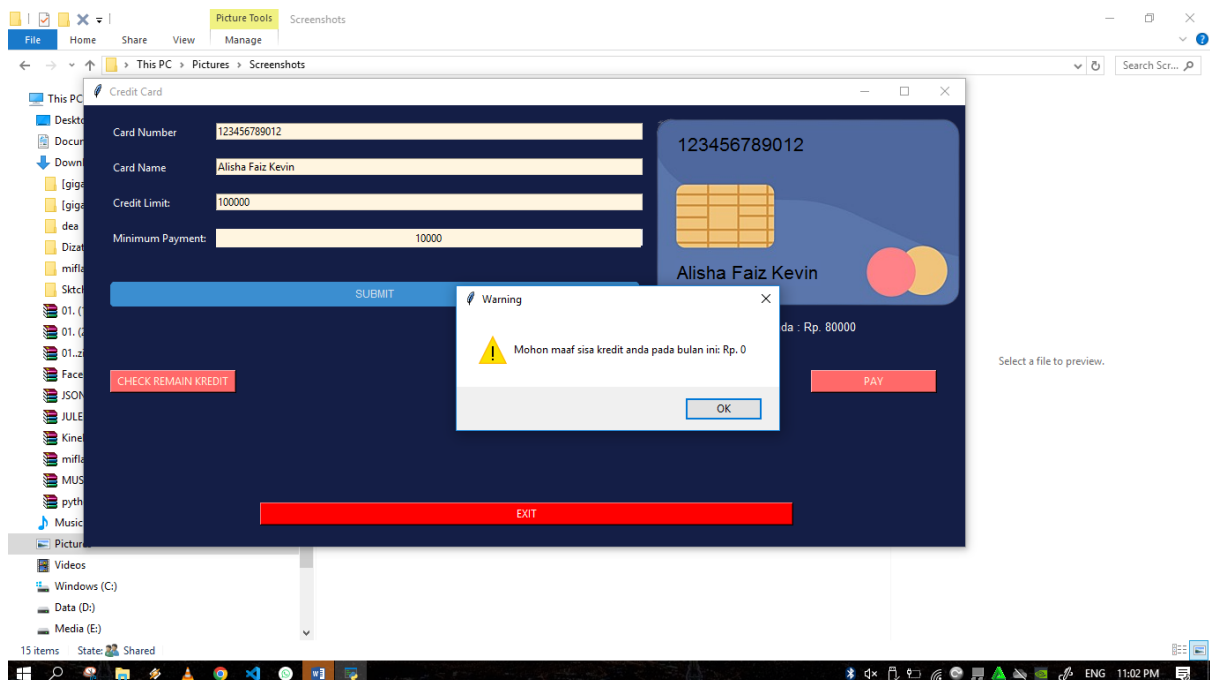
Picture Tools Screenshots
File Home Share View Manage
This PC › Pictures › Screenshots
Search Scr...
This PC
Deskto
Docur
Down
[giga
[giga
dea
Dizat
mifla
Sktcl
01. (
01. (
01..zi
Face
JSON
JULE
Kinel
mifla
MUS
pyth
Music
Pictures
Videos
Windows (C:)
Data (D:)
Media (E:)
15 items State: Shared
Credit Card
Card Number 123456789012
Card Name Alisha Faiz Kevin
Credit Limit: 100000
Minimum Payment: 10000
SUBMIT
CHECK REMAIN KREDIT
123456789012
Alisha Faiz Kevin
da : Rp. 80000
PAY
EXIT
Warning
Mohon maaf sisa kredit anda pada bulan ini: Rp. 0
OK
Select a file to preview.
ENG 11:02 PM